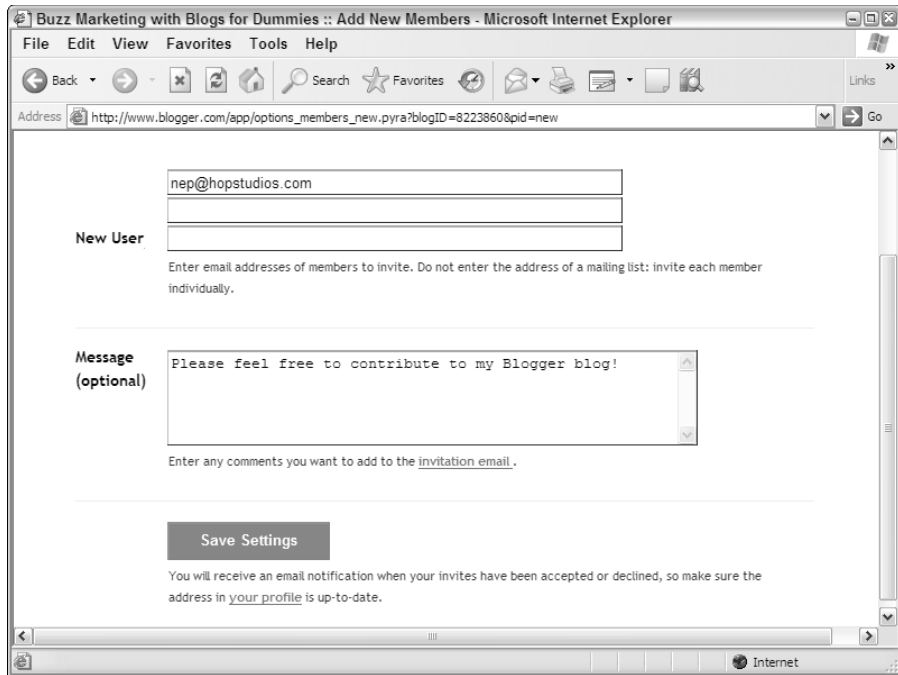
Buzz Marketing with Blogs for Dummies :: Add New Members - Microsoft Internet Explorer

File Edit View Favorites Tools Help

Back Search Favorites Links

Address http://www.blogger.com/app/options_members_new.pyra?blogID=8223860&pid=new Go

nep@hopstudios.com

New User

Enter email addresses of members to invite. Do not enter the address of a mailing list: invite each member individually.

Message (optional)

Please feel free to contribute to my Blogger blog!

Enter any comments you want to add to the invitation email .

Save Settings

You will receive an email notification when your invites have been accepted or declined, so make sure the address in your profile is up-to-date.

Internet